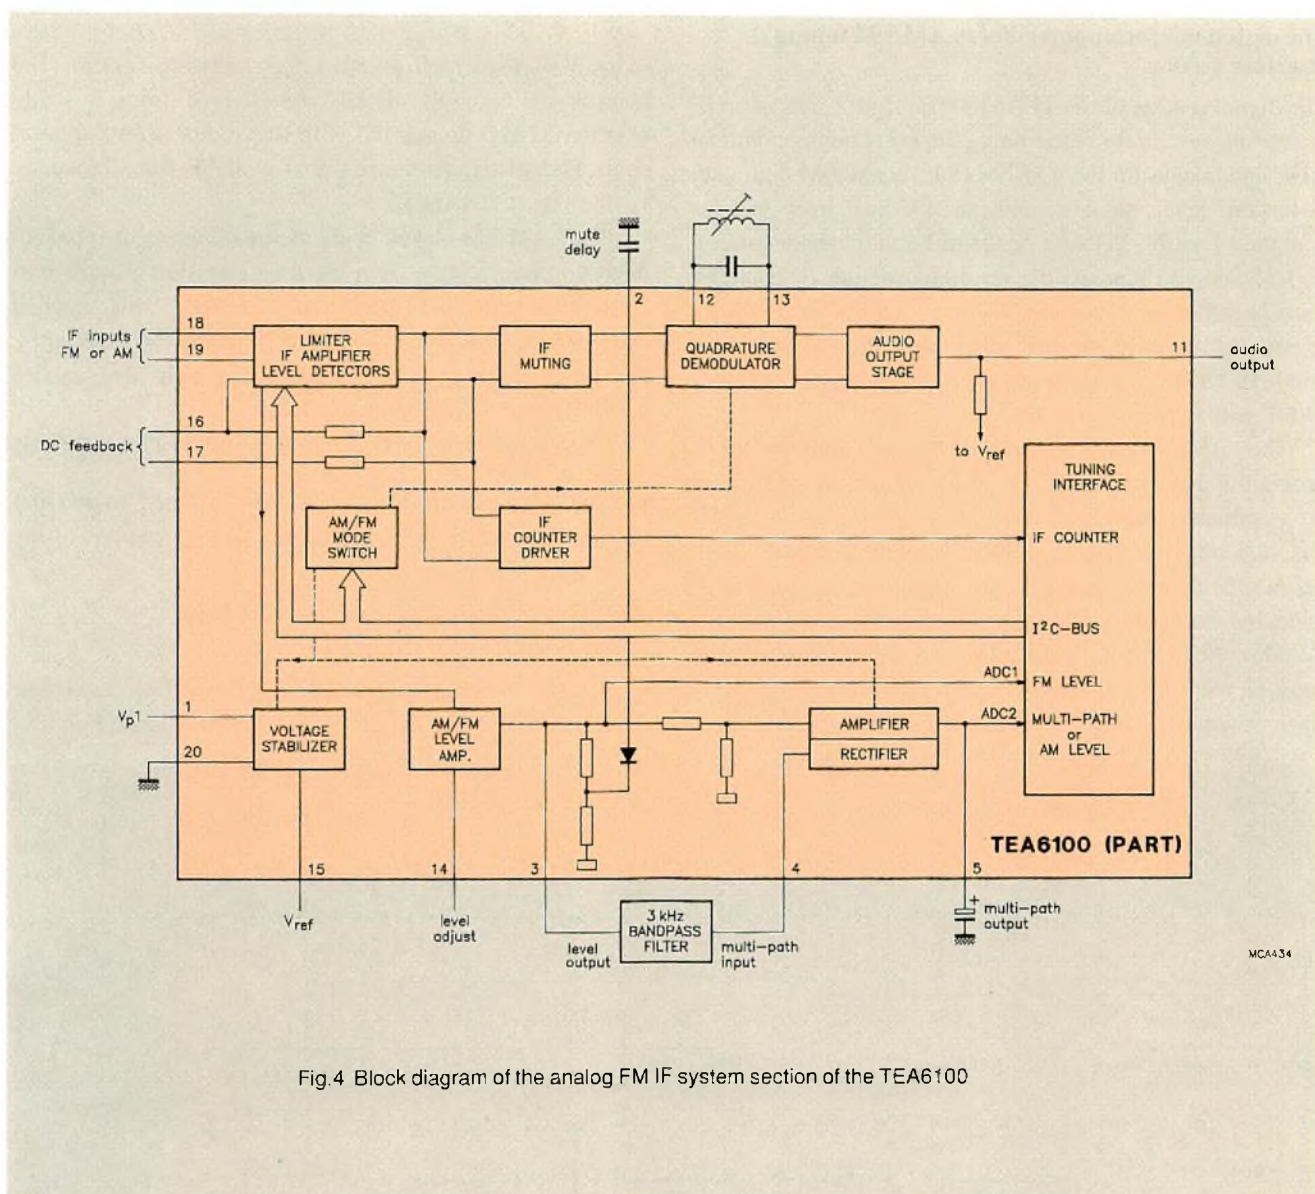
mute delay

2

12

13

IF inputs FM or AM

18

19

LIMITER IF AMPLIFIER LEVEL DETECTORS

IF MUTING

QUADRATURE DEMODULATOR

AUDIO OUTPUT STAGE

11

audio output

DC feedback

16

17

to $V_{ref}$

TUNING INTERFACE

AM/FM MODE SWITCH

IF COUNTER DRIVER

IF COUNTER

$I^2C$-BUS

ADC1

FM LEVEL

$V_p1$

1

20

VOLTAGE STABILIZER

AM/FM LEVEL AMP.

AMPLIFIER

RECTIFIER

ADC2

MULTI-PATH or AM LEVEL

TEA6100 (PART)

15

14

3

4

5

$V_{ref}$

level adjust

level output

3 kHz BANDPASS FILTER

multi-path input

multi-path output

MCA434

Fig.4 Block diagram of the analog FM IF system section of the TEA6100